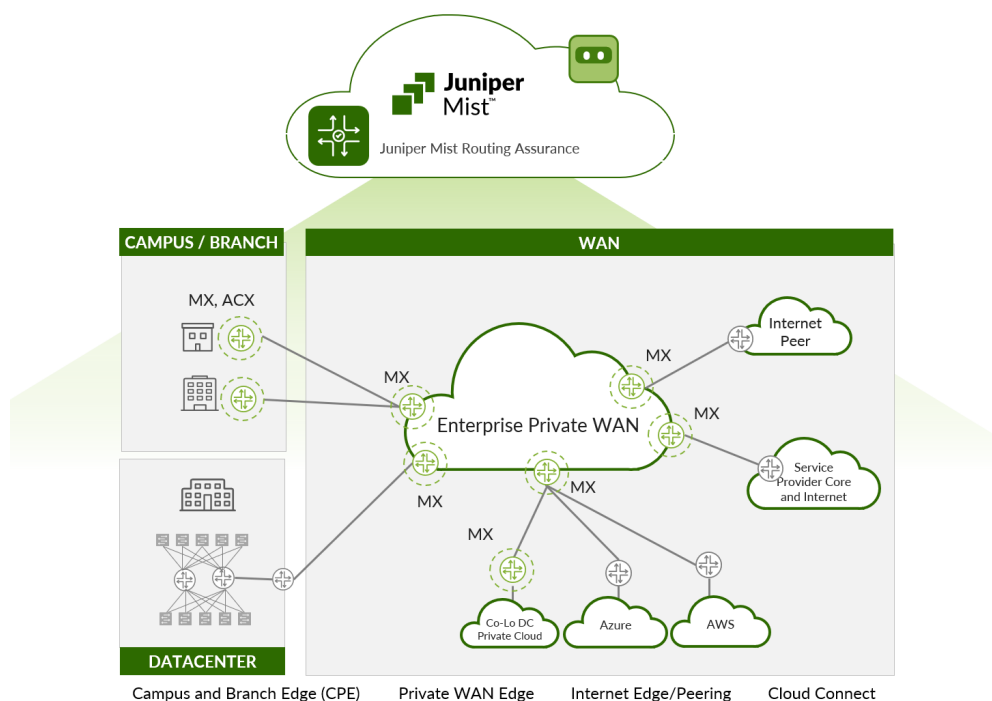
Juniper Mist™

Juniper Mist Routing Assurance

CAMPUS / BRANCH

MX, ACX

DATACENTER

WAN

Internet Peer

MX

MX

Enterprise Private WAN

MX

Service Provider Core and Internet

MX

MX

MX

Co-Lo DC Private Cloud

Azure

AWS

Campus and Branch Edge (CPE)

Private WAN Edge

Internet Edge/Peering

Cloud Connect